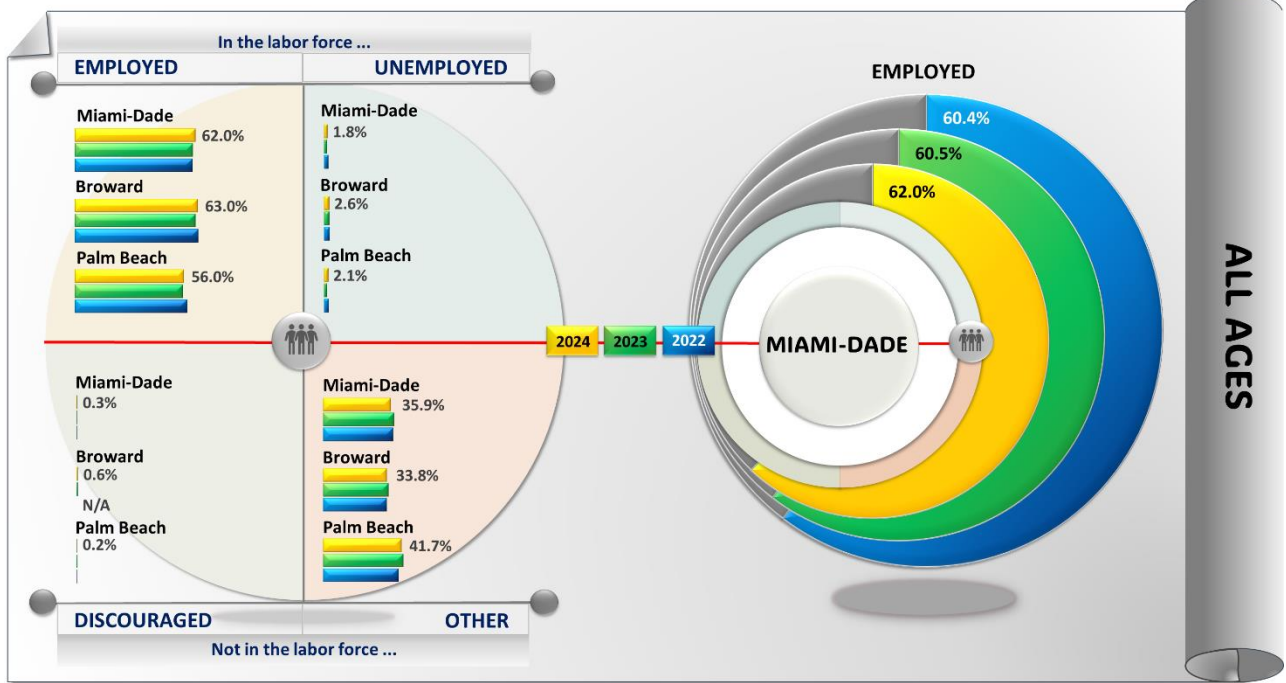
In the labor force ...

EMPLOYED

UNEMPLOYED

Miami-Dade
62.0%

Broward
63.0%

Palm Beach
56.0%

Miami-Dade
1.8%

Broward
2.6%

Palm Beach
2.1%

Miami-Dade
0.3%

Broward
0.6%

N/A

Palm Beach
0.2%

Miami-Dade
35.9%

Broward
33.8%

Palm Beach
41.7%

DISCOURAGED

OTHER

Not in the labor force ...

2024 2023 2022

EMPLOYED

60.4%

60.5%

62.0%

MIAMI-DADE

ALL AGES